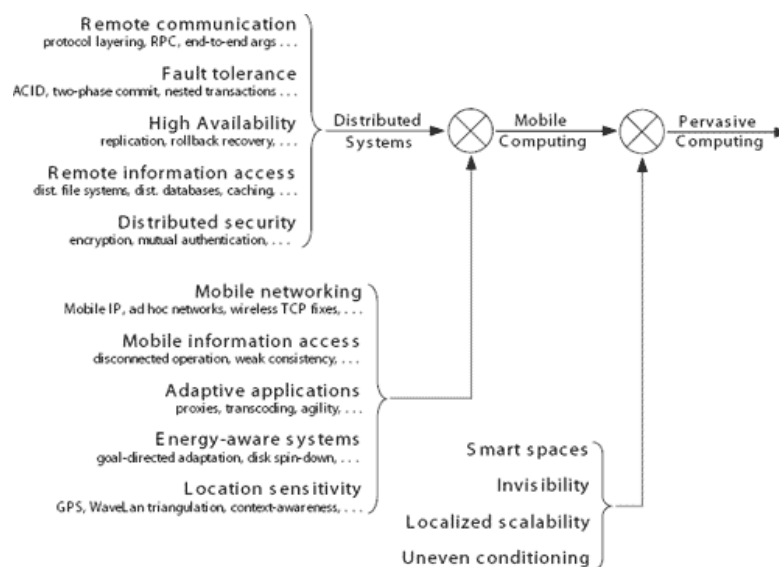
Remote communication
protocol layering, RPC, end-to-end args . . .

Fault tolerance
ACID, two-phase commit, nested transactions . . .

High Availability
replication, rollback recovery, . . .

Remote information access
dist. file systems, dist. databases, caching, . . .

Distributed security
encryption, mutual authentication, . . .

Distributed Systems

Mobile Computing

Pervasive Computing

Mobile networking
Mobile IP, ad hoc networks, wireless TCP fixes, . . .

Mobile information access
disconnected operation, weak consistency, . . .

Adaptive applications
proxies, transcoding, agility, . . .

Energy-aware systems
goal-directed adaptation, disk spin-down, . . .

Location sensitivity
GPS, WaveLan triangulation, context-awareness, . . .

Smart spaces

Invisibility

Localized scalability

Uneven conditioning